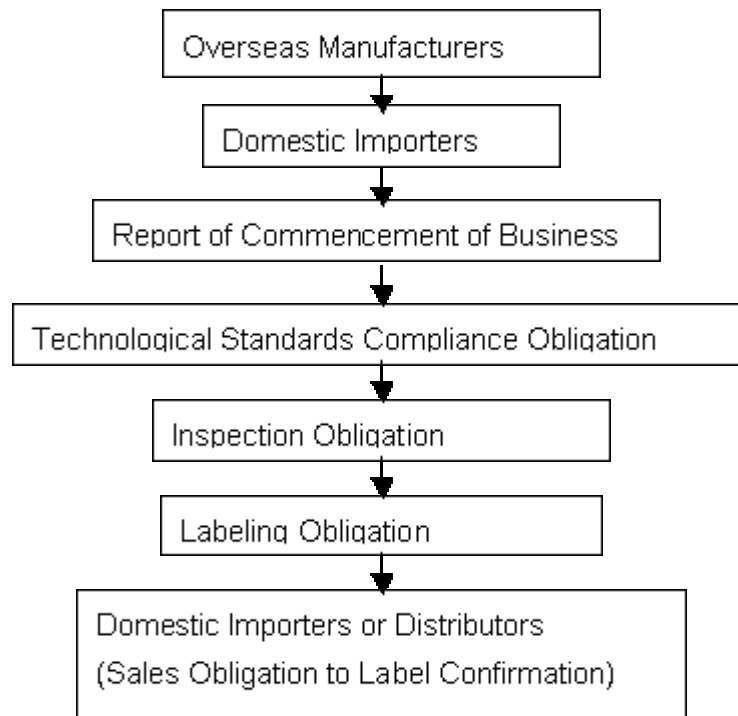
Overseas Manufacturers

Domestic Importers

Report of Commencement of Business

Technological Standards Compliance Obligation

Inspection Obligation

Labeling Obligation

Domestic Importers or Distributors
(Sales Obligation to Label Confirmation)